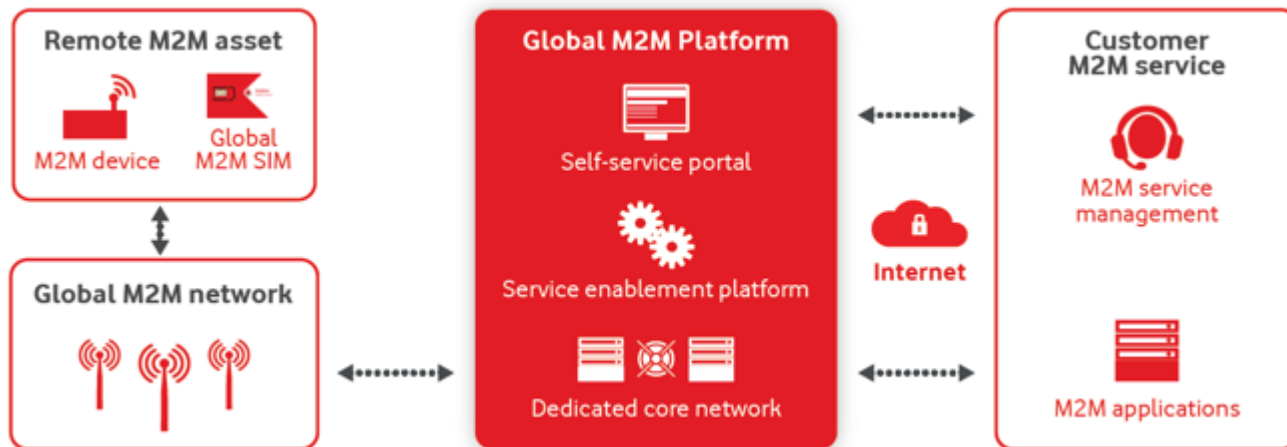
Remote M2M asset

M2M device

Global M2M SIM

Global M2M network

Global M2M Platform

Self-service portal

Service enablement platform

Dedicated core network

Internet

Customer M2M service

M2M service management

M2M applications